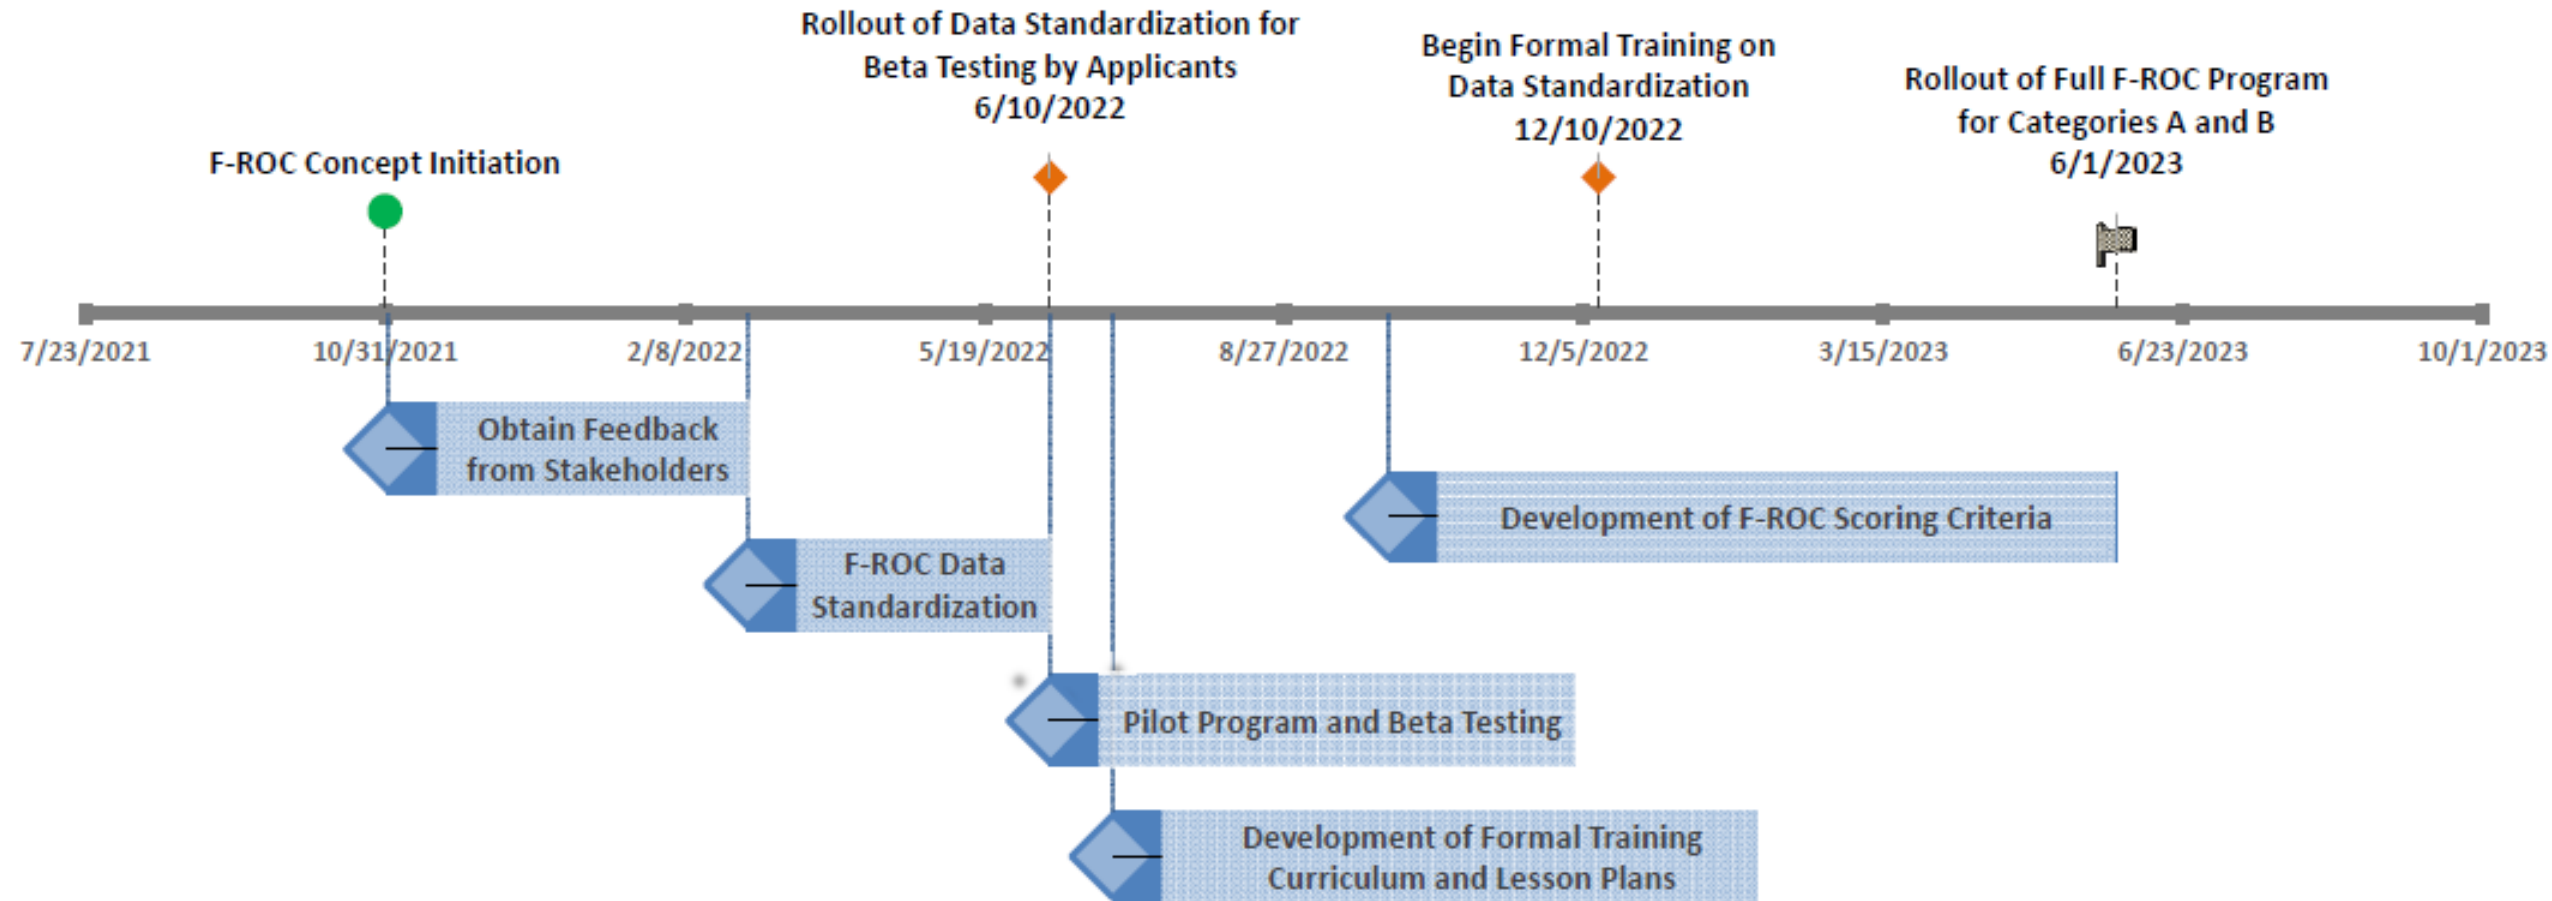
Rollout of Data Standardization for Beta Testing by Applicants 6/10/2022

Begin Formal Training on Data Standardization 12/10/2022

Rollout of Full F-ROC Program for Categories A and B 6/1/2023

F-ROC Concept Initiation

7/23/2021
10/31/2021
2/8/2022
5/19/2022
8/27/2022
12/5/2022
3/15/2023
6/23/2023
10/1/2023

Obtain Feedback from Stakeholders

Development of F-ROC Scoring Criteria

F-ROC Data Standardization

Pilot Program and Beta Testing

Development of Formal Training Curriculum and Lesson Plans